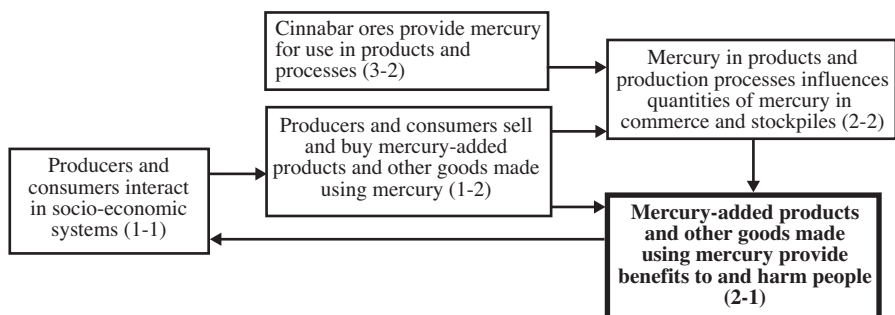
Cinnabar ores provide mercury for use in products and processes (3-2)

Mercury in products and production processes influences quantities of mercury in commerce and stockpiles (2-2)

Producers and consumers interact in socio-economic systems (1-1)

Producers and consumers sell and buy mercury-added products and other goods made using mercury (1-2)

**Mercury-added products and other goods made using mercury provide benefits to and harm people (2-1)**